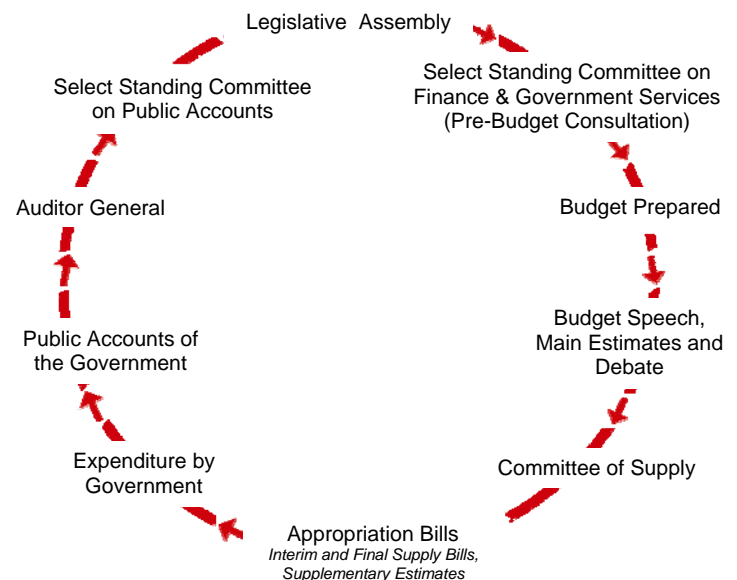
Legislative Assembly

Select Standing Committee on Finance & Government Services (Pre-Budget Consultation)

Budget Prepared

Budget Speech, Main Estimates and Debate

Committee of Supply

Appropriation Bills
Interim and Final Supply Bills, Supplementary Estimates

Expenditure by Government

Public Accounts of the Government

Auditor General

Select Standing Committee on Public Accounts